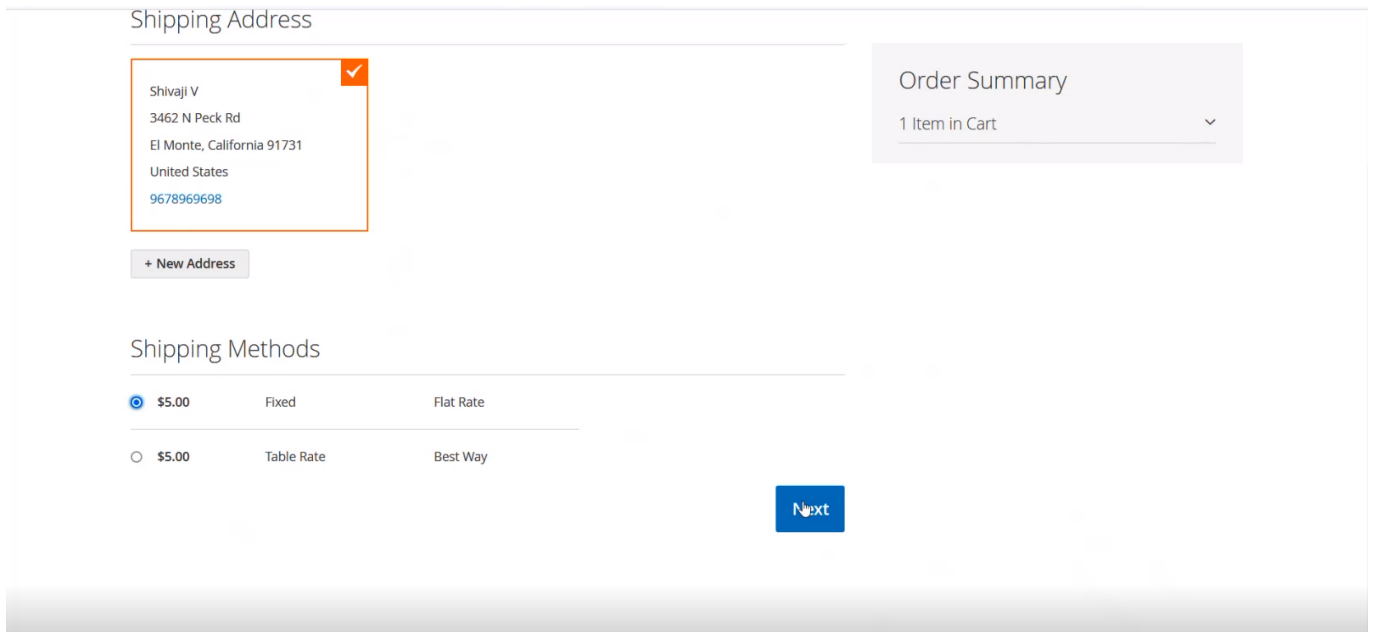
Shipping Address

Shivaji V
3462 N Peck Rd
El Monte, California 91731
United States
9678969698

+ New Address

Order Summary

1 Item in Cart

Shipping Methods

| | | | |
|---|---|---|---|
| ◉ | $5.00 | Fixed | Flat Rate |
| ○ | $5.00 | Table Rate | Best Way |

Next